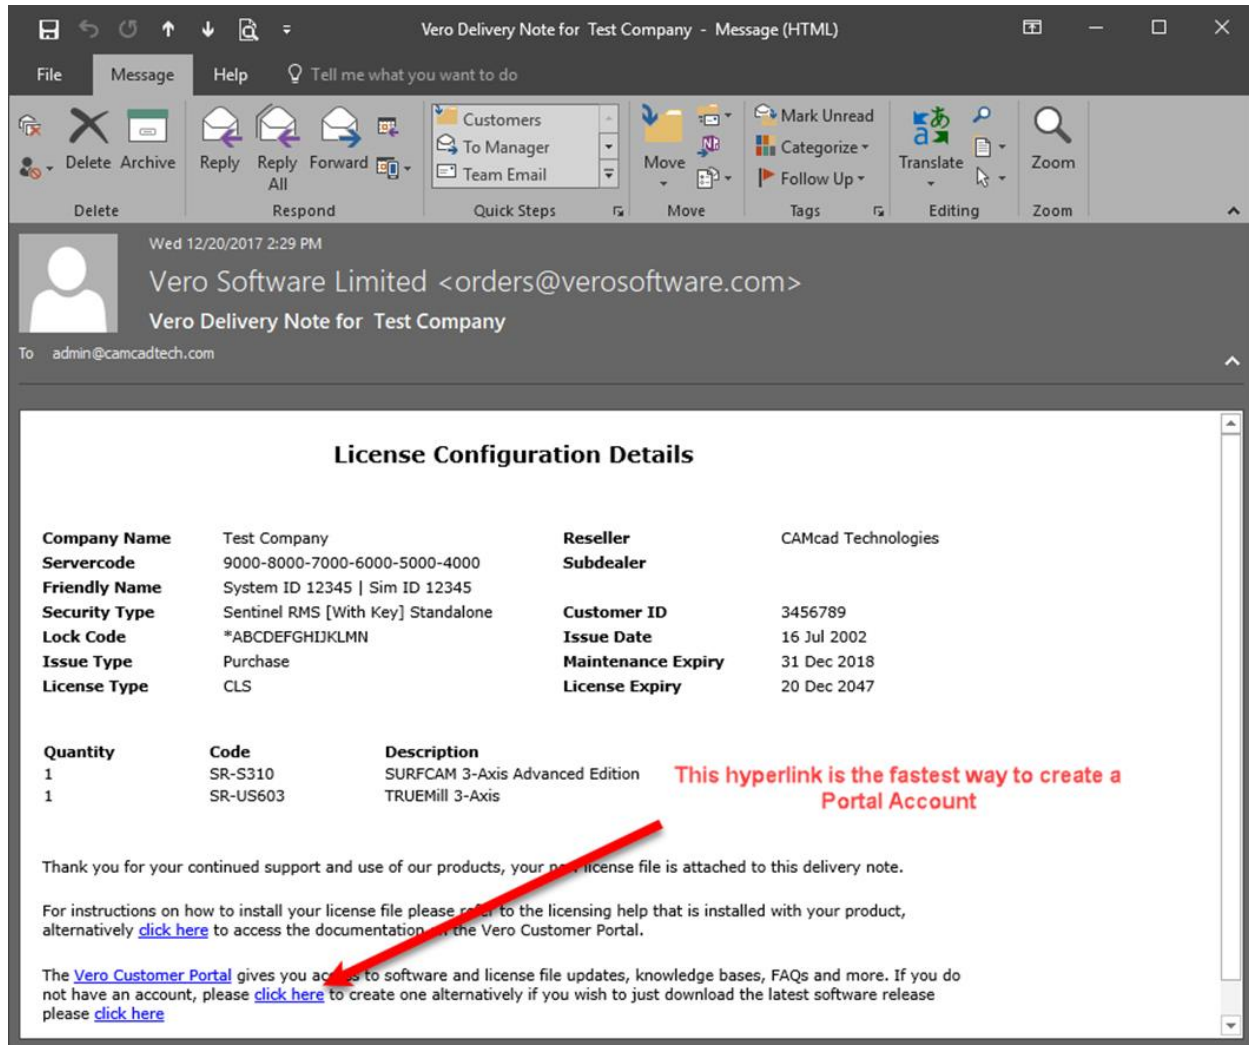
Vero Delivery Note for Test Company - Message (HTML)

File Message Help Tell me what you want to do

Delete Archive
Delete

Reply Reply All Forward
Respond

Customers
To Manager
Team Email
Quick Steps

Move
Move

Mark Unread
Categorize
Follow Up
Tags

Translate
Editing

Zoom
Zoom

Wed 12/20/2017 2:29 PM

Vero Software Limited <orders@verosoftware.com>

Vero Delivery Note for Test Company

To admin@camcadtech.com

License Configuration Details

| | | | |
|---|---|---|---|
| Company Name | Test Company | Reseller | CAMcad Technologies |
| Servercode | 9000-8000-7000-6000-5000-4000 | Subdealer | |
| Friendly Name | System ID 12345 \| Sim ID 12345 | | |
| Security Type | Sentinel RMS [With Key] Standalone | Customer ID | 3456789 |
| Lock Code | *ABCDEFGHIJKLMN | Issue Date | 16 Jul 2002 |
| Issue Type | Purchase | Maintenance Expiry | 31 Dec 2018 |
| License Type | CLS | License Expiry | 20 Dec 2047 |

| Quantity | Code | Description |
|---|---|---|
| 1 | SR-S310 | SURFCAM 3-Axis Advanced Edition |
| 1 | SR-US603 | TRUEMill 3-Axis |

This hyperlink is the fastest way to create a Portal Account

Thank you for your continued support and use of our products, your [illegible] license file is attached to this delivery note.

For instructions on how to install your license file please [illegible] to the licensing help that is installed with your product, alternatively click here to access the documentation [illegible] the Vero Customer Portal.

The Vero Customer Portal gives you ac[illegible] to software and license file updates, knowledge bases, FAQs and more. If you do not have an account, please click here to create one alternatively if you wish to just download the latest software release please click here